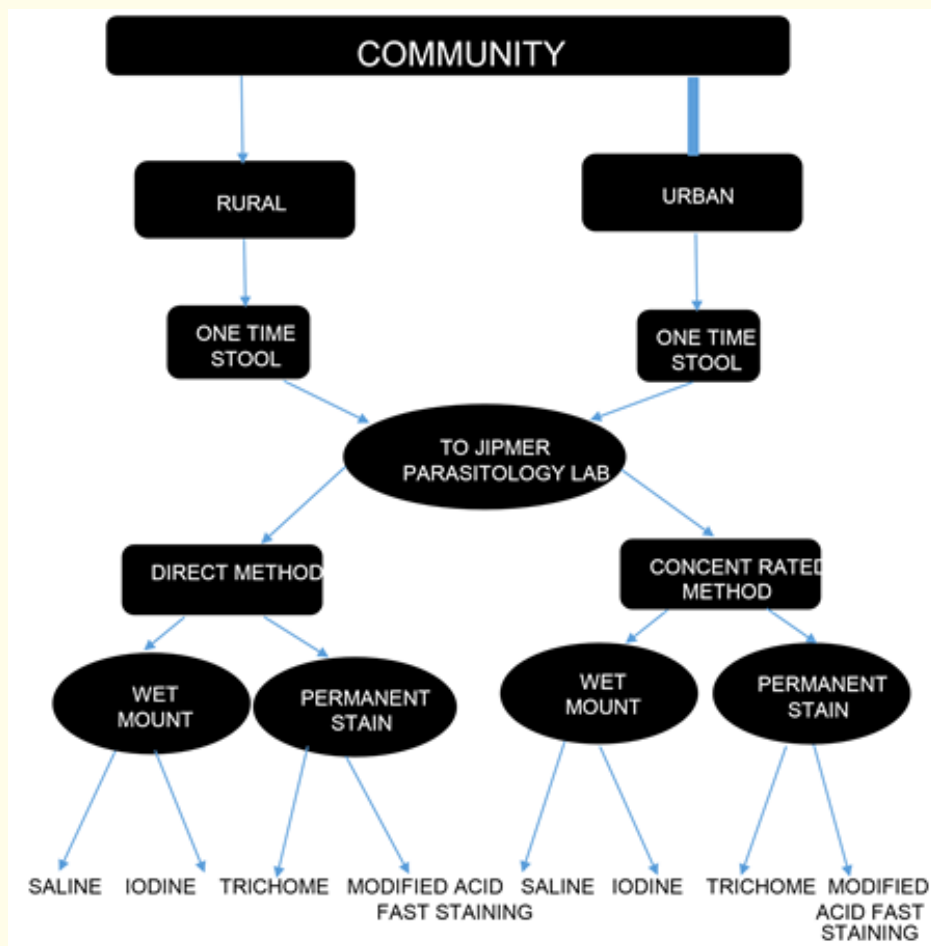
COMMUNITY

RURAL

URBAN

ONE TIME STOOL

ONE TIME STOOL

TO JIPMER PARASITOLOGY LAB

DIRECT METHOD

CONCENT RATED METHOD

WET MOUNT

PERMANENT STAIN

WET MOUNT

PERMANENT STAIN

SALINE

IODINE

TRICHOME

MODIFIED ACID FAST STAINING

SALINE

IODINE

TRICHOME

MODIFIED ACID FAST STAINING